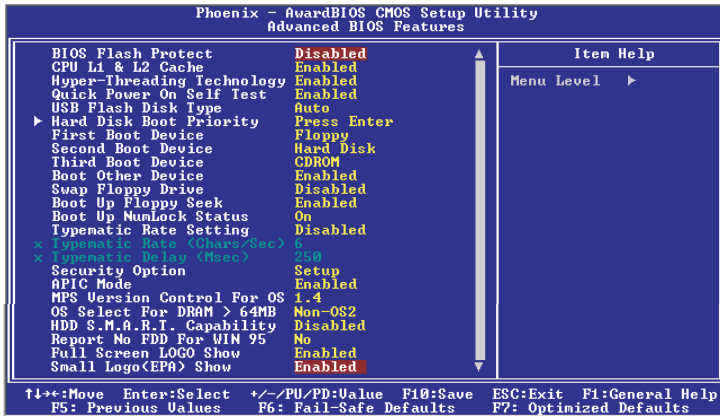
Phoenix - AwardBIOS CMOS Setup Utility
Advanced BIOS Features

| | | |
|---|---|---|
| BIOS Flash Protect | Disabled | Item Help |
| CPU L1 & L2 Cache | Enabled | Menu Level ▶ |
| Hyper-Threading Technology | Enabled | |
| Quick Power On Self Test | Enabled | |
| USB Flash Disk Type | Auto | |
| ▶ Hard Disk Boot Priority | Press Enter | |
| First Boot Device | Floppy | |
| Second Boot Device | Hard Disk | |
| Third Boot Device | CDROM | |
| Boot Other Device | Enabled | |
| Swap Floppy Drive | Disabled | |
| Boot Up Floppy Seek | Enabled | |
| Boot Up NumLock Status | On | |
| Typematic Rate Setting | Disabled | |
| x Typematic Rate (Chars/Sec) | 6 | |
| x Typematic Delay (Msec) | 250 | |
| Security Option | Setup | |
| APIC Mode | Enabled | |
| MPS Version Control For OS | 1.4 | |
| OS Select For DRAM > 64MB | Non-OS2 | |
| HDD S.M.A.R.T. Capability | Disabled | |
| Report No FDD For WIN 95 | No | |
| Full Screen LOGO Show | Enabled | |
| Small Logo(EPA) Show | Enabled | |

↑↓→←:Move Enter:Select +/-/PU/PD:Value F10:Save ESC:Exit F1:General Help
F5: Previous Values F6: Fail-Safe Defaults F7: Optimized Defaults